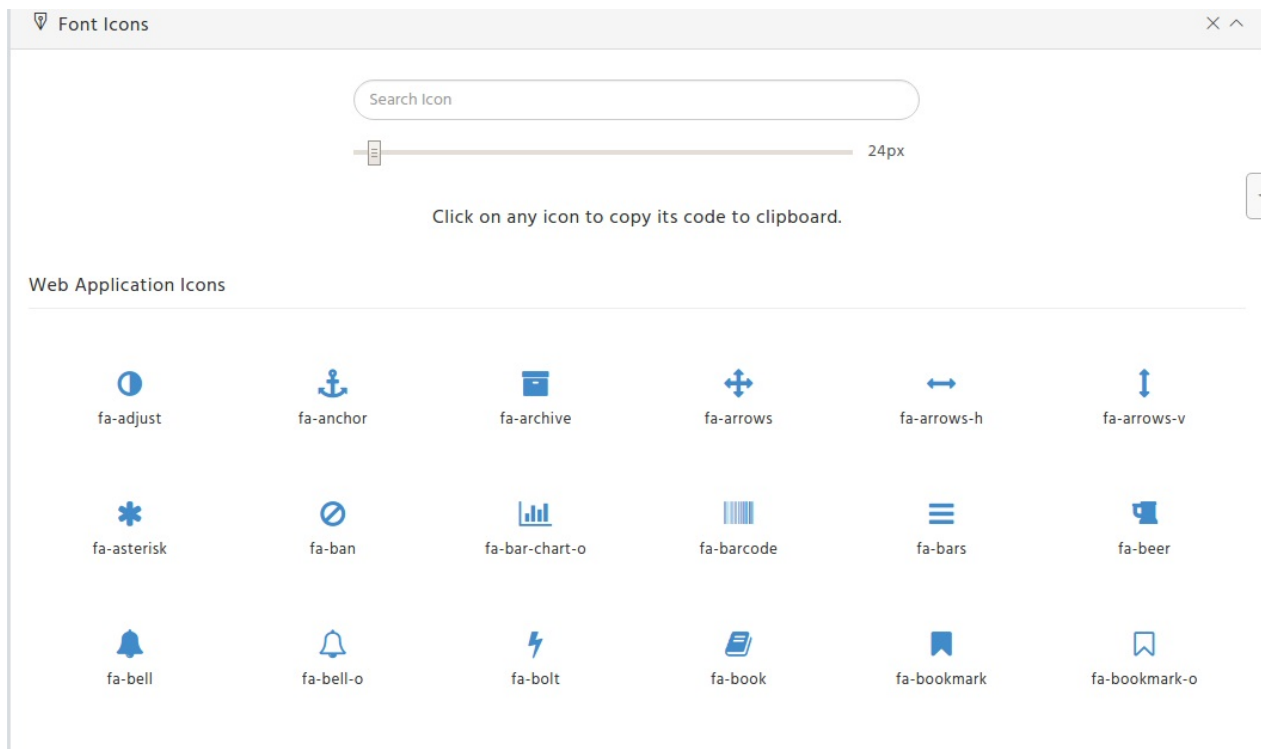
Font Icons

Search Icon

24px

Click on any icon to copy its code to clipboard.

Web Application Icons

fa-adjust
fa-anchor
fa-archive
fa-arrows
fa-arrows-h
fa-arrows-v
fa-asterisk
fa-ban
fa-bar-chart-o
fa-barcode
fa-bars
fa-beer
fa-bell
fa-bell-o
fa-bolt
fa-book
fa-bookmark
fa-bookmark-o